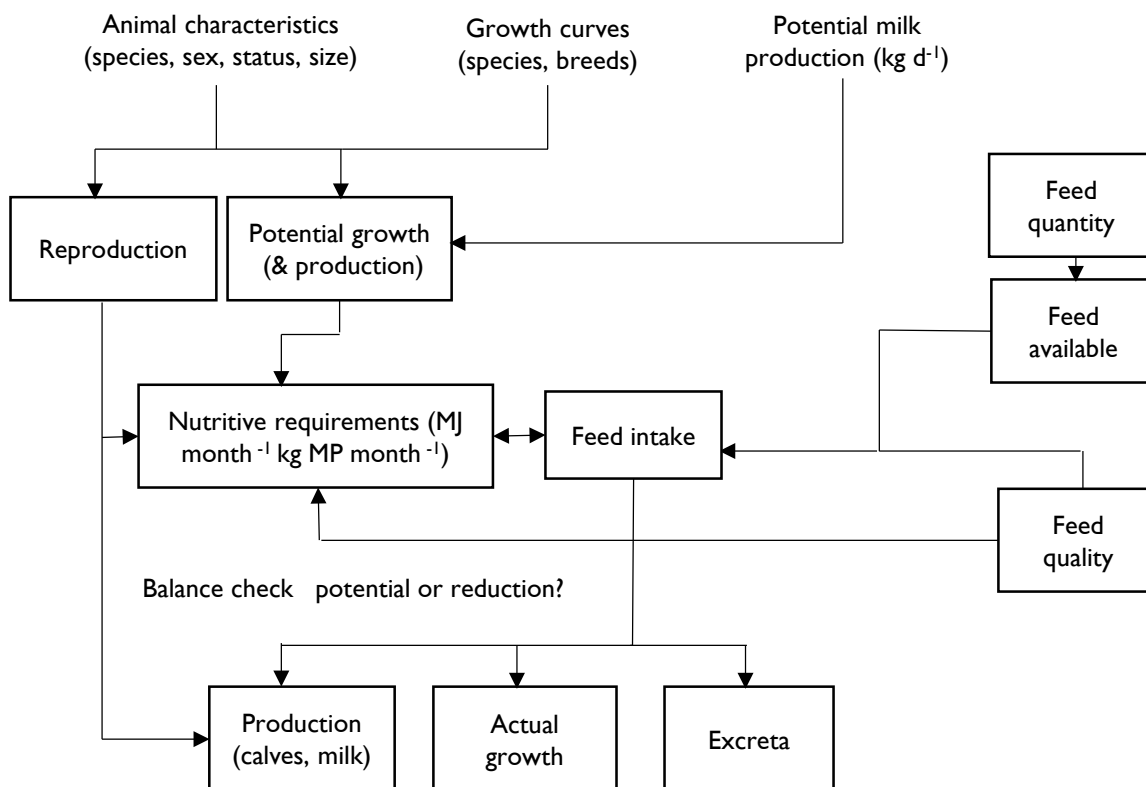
Animal characteristics (species, sex, status, size)

Growth curves (species, breeds)

Potential milk production (kg d$^{-1}$)

Feed quantity

Reproduction

Potential growth (& production)

Feed available

Nutritive requirements (MJ month $^{-1}$ kg MP month $^{-1}$)

Feed intake

Feed quality

Balance check potential or reduction?

Production (calves, milk)

Actual growth

Excreta